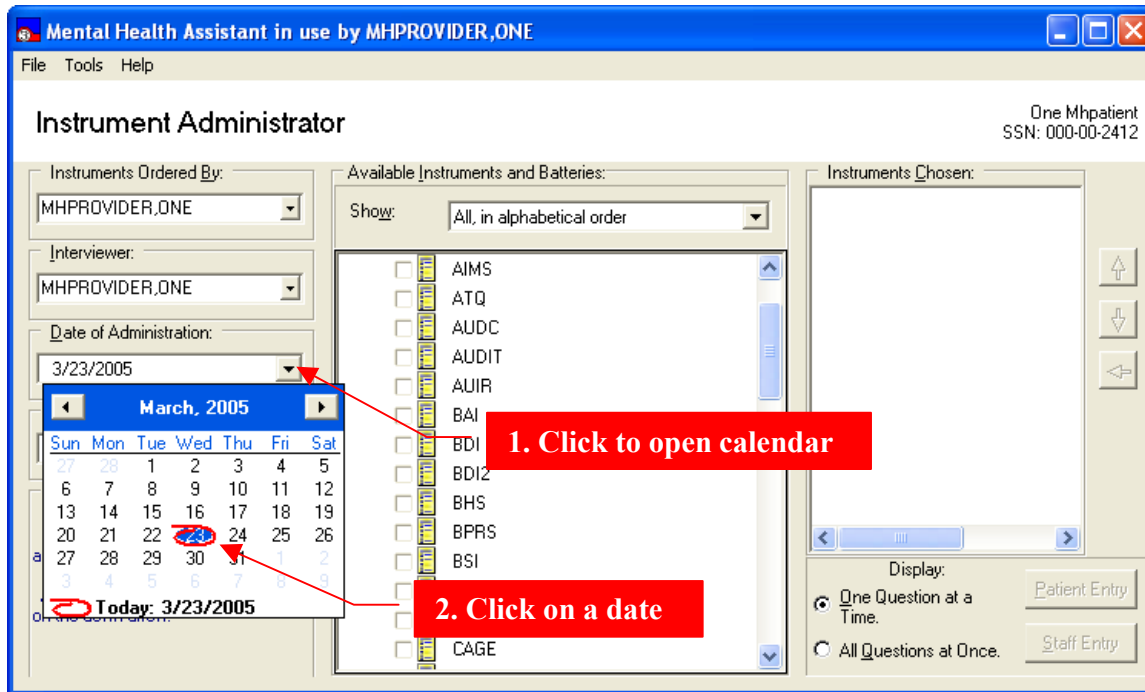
Mental Health Assistant in use by MHPROVIDER,ONE

File Tools Help

Instrument Administrator

One Mhpatient
SSN: 000-00-2412

Instruments Ordered By:
MHPROVIDER,ONE

Interviewer:
MHPROVIDER,ONE

Date of Administration:
3/23/2005

March, 2005

| Sun | Mon | Tue | Wed | Thu | Fri | Sat |
|---|---|---|---|---|---|---|
| 27 | 28 | 1 | 2 | 3 | 4 | 5 |
| 6 | 7 | 8 | 9 | 10 | 11 | 12 |
| 13 | 14 | 15 | 16 | 17 | 18 | 19 |
| 20 | 21 | 22 | 23 | 24 | 25 | 26 |
| 27 | 28 | 29 | 30 | 31 | 1 | 2 |
| 3 | 4 | 5 | 6 | 7 | 8 | 9 |

Today: 3/23/2005

Available Instruments and Batteries:
Show: All, in alphabetical order

AIMS
ATQ
AUDC
AUDIT
AUIR
BAI
BDI
BDI2
BHS
BPRS
BSI
CAGE

1. Click to open calendar

2. Click on a date

Instruments Chosen:

Display:
One Question at a Time.
All Questions at Once.

Patient Entry
Staff Entry